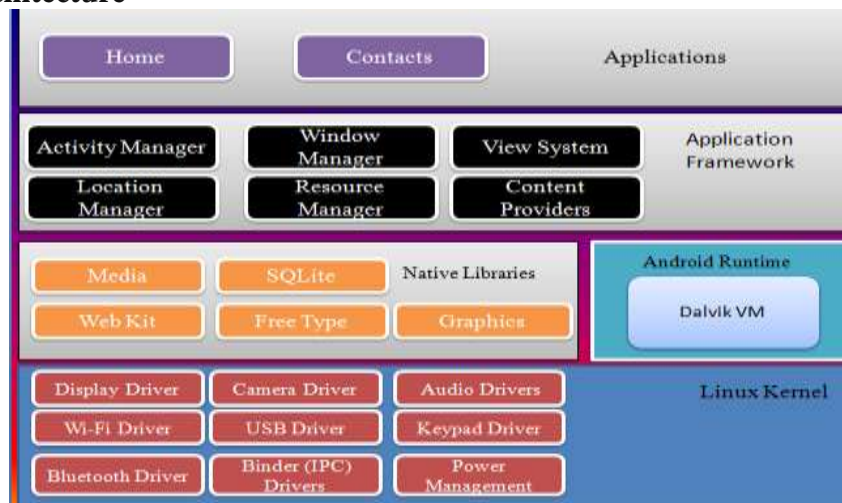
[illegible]itecture

Home
Contacts
Applications

Activity Manager
Window Manager
View System
Application Framework
Location Manager
Resource Manager
Content Providers

Media
SQLite
Native Libraries
Web Kit
Free Type
Graphics

Android Runtime
Dalvik VM

Display Driver
Camera Driver
Audio Drivers
Linux Kernel
Wi-Fi Driver
USB Driver
Keypad Driver
Bluetooth Driver
Binder (IPC) Drivers
Power Management